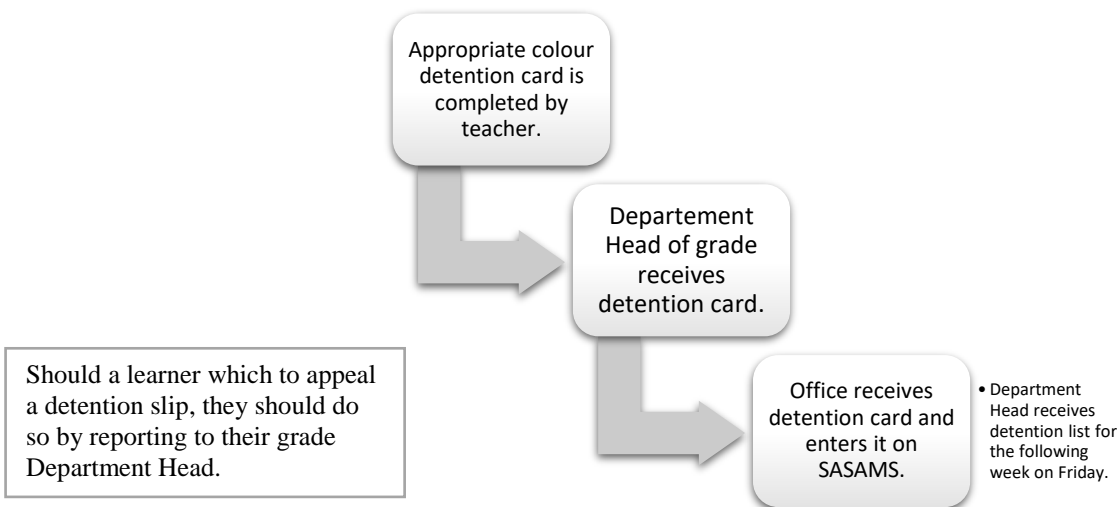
Appropriate colour detention card is completed by teacher.

Departement Head of grade receives detention card.

Office receives detention card and enters it on SASAMS.

• Department Head receives detention list for the following week on Friday.

Should a learner which to appeal a detention slip, they should do so by reporting to their grade Department Head.